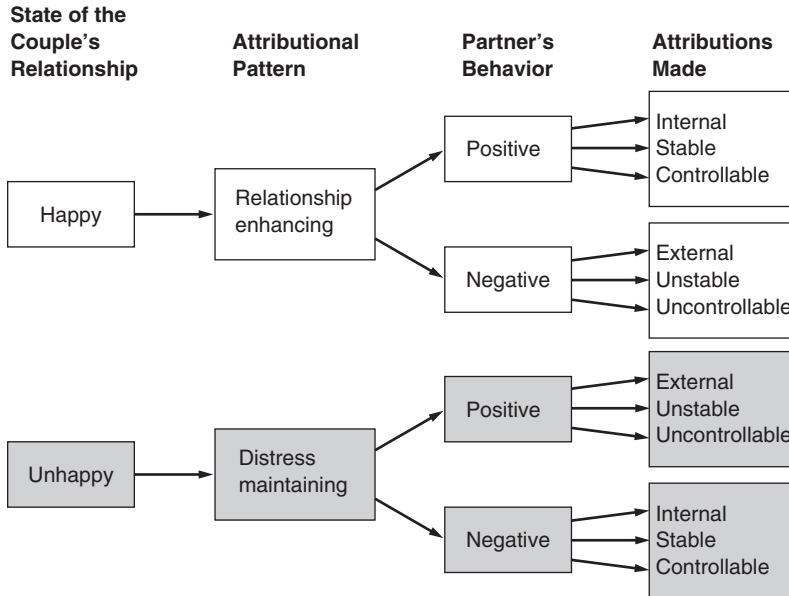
State of the Couple's Relationship

Attributional Pattern

Partner's Behavior

Attributions Made

Happy

Relationship enhancing

Positive

Internal
Stable
Controllable

Negative

External
Unstable
Uncontrollable

Unhappy

Distress maintaining

Positive

External
Unstable
Uncontrollable

Negative

Internal
Stable
Controllable